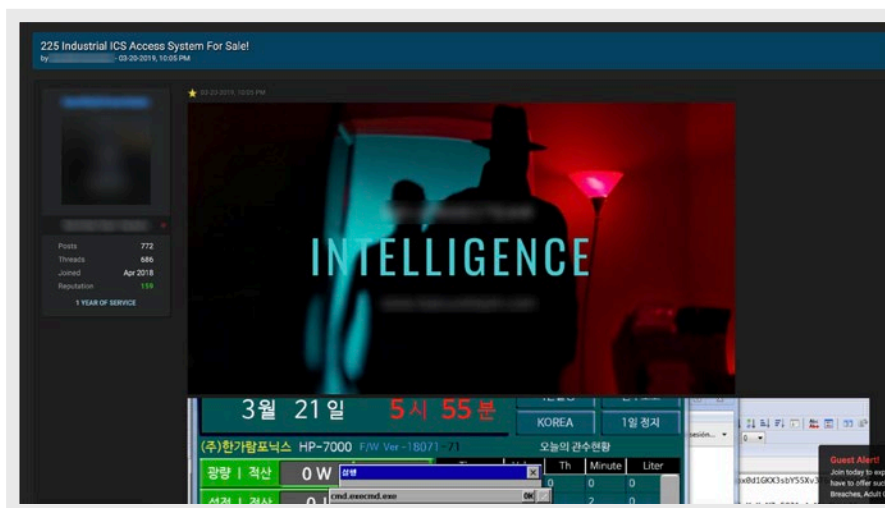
225 Industrial ICS Access System For Sale!

by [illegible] - 03-20-2019, 10:05 PM

03-20-2019, 10:05 PM

Posts 772
Threads 686
Joined Apr 2018
Reputation 159

1 YEAR OF SERVICE

INTELLIGENCE

3월 21일 5시 55분

KOREA 1일 정지

(주)한가람포닉스 HP-7000 F/W Ver -18071 71

오늘의 관수현황

광량 | 적산 0 W

설정 | 적산 0

Th Minute Liter

0 0 0

cmd.exe

OK

Guest Alert!

Join today to exp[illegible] have to offer suc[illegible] Breaches, Adult C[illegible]